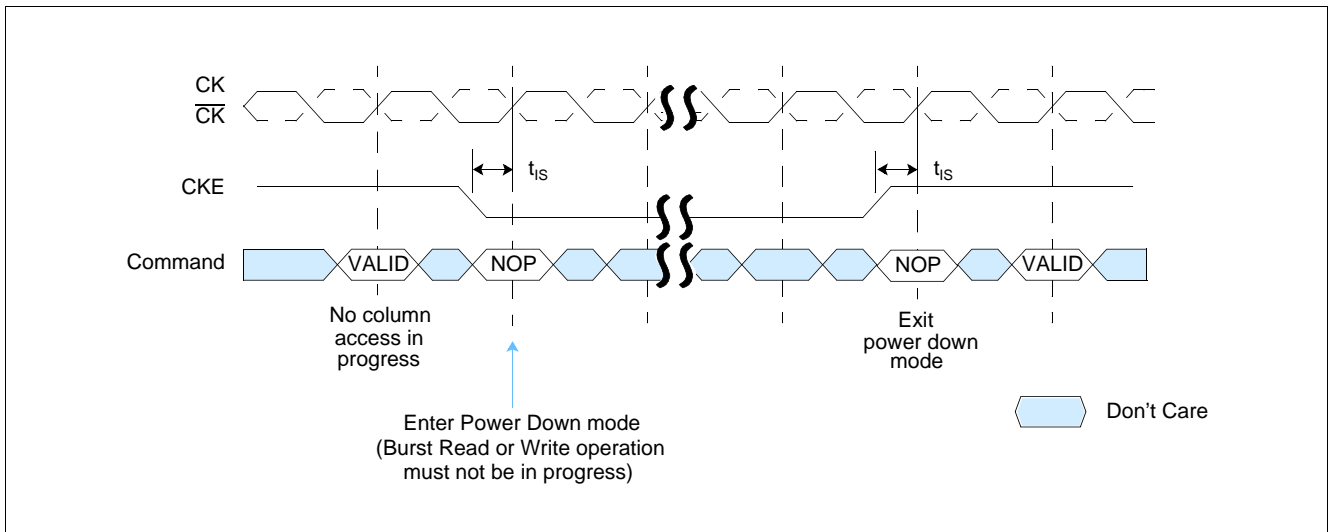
CK

$\overline{CK}$

CKE

$t_{IS}$

$t_{IS}$

Command

VALID

NOP

NOP

VALID

No column access in progress

Exit power down mode

Enter Power Down mode (Burst Read or Write operation must not be in progress)

Don’t Care